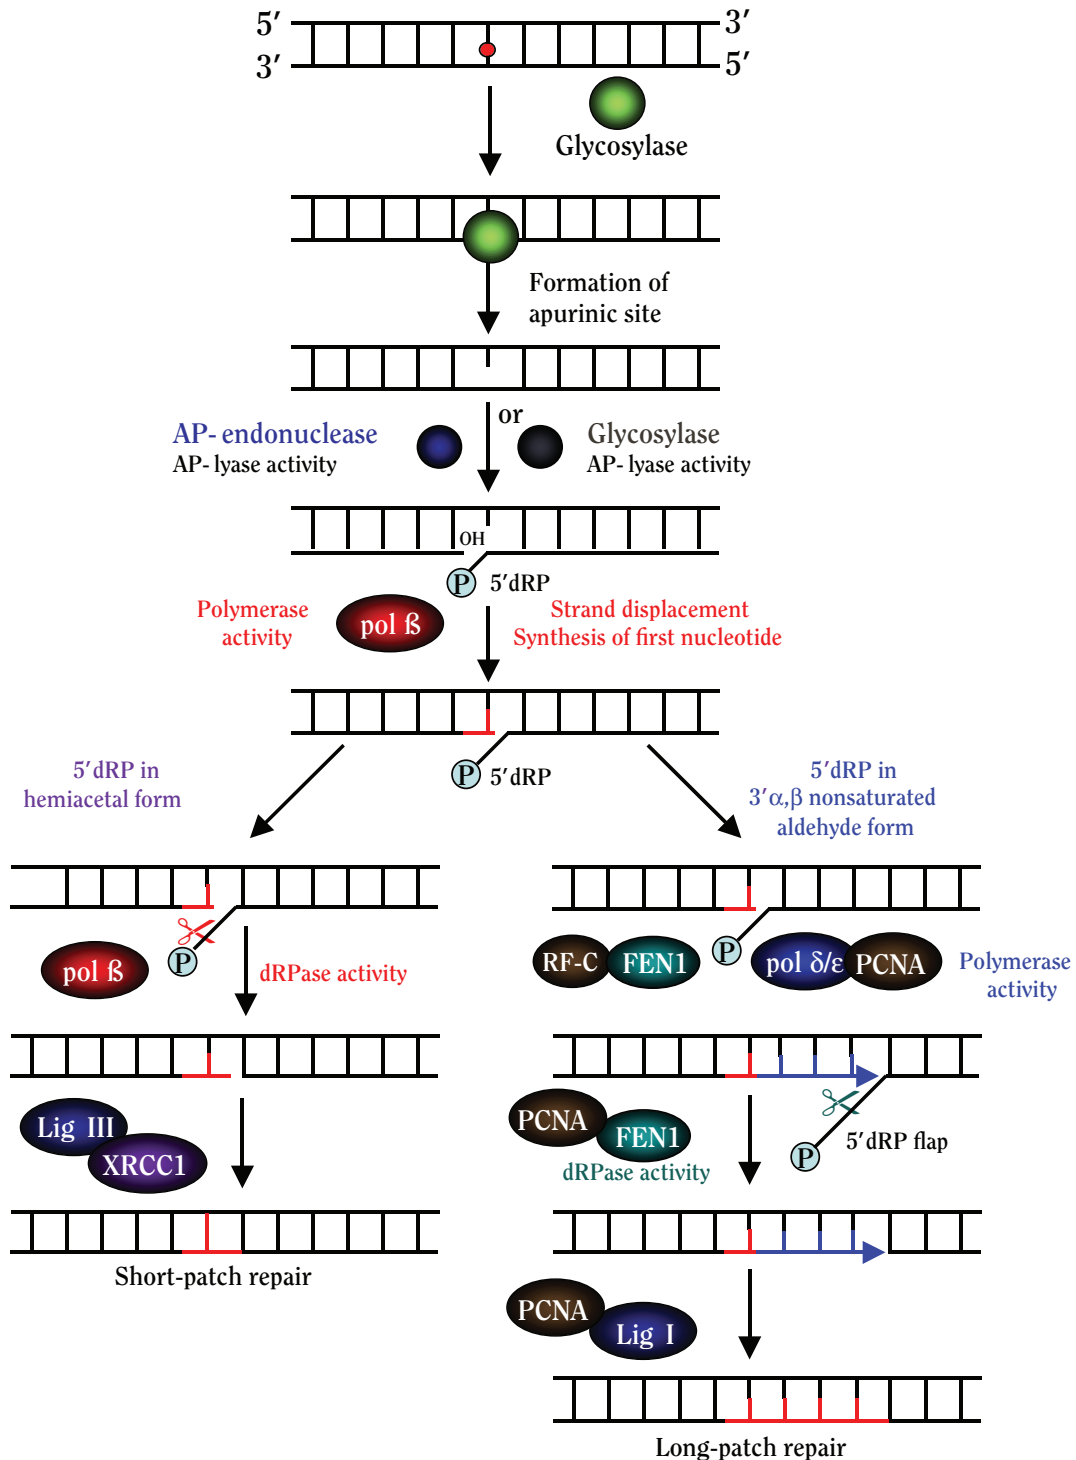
5′
3′
3′
5′

Glycosylase

Formation of apurinic site

or

AP- endonuclease
AP- lyase activity

Glycosylase
AP- lyase activity

OH

P 5′dRP

Polymerase activity

pol ß

Strand displacement
Synthesis of first nucleotide

P 5′dRP

5′dRP in hemiacetal form

5′dRP in 3′α,β nonsaturated aldehyde form

pol ß

P

dRPase activity

RF-C
FEN1
P
pol δ/ε
PCNA

Polymerase activity

Lig III
XRCC1

PCNA
FEN1
dRPase activity

P
5′dRP flap

Short-patch repair

PCNA
Lig I

Long-patch repair